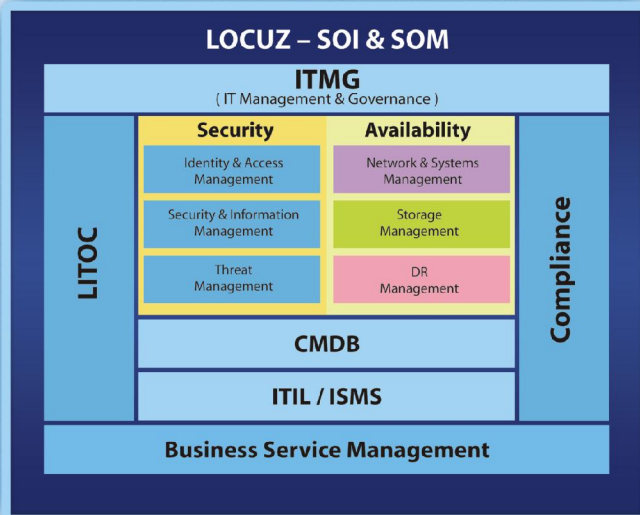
LOCUZ – SOI & SOM

ITMG
( IT Management & Governance )

LITOC

Security

Identity & Access Management

Security & Information Management

Threat Management

Availability

Network & Systems Management

Storage Management

DR Management

Compliance

CMDB

ITIL / ISMS

Business Service Management